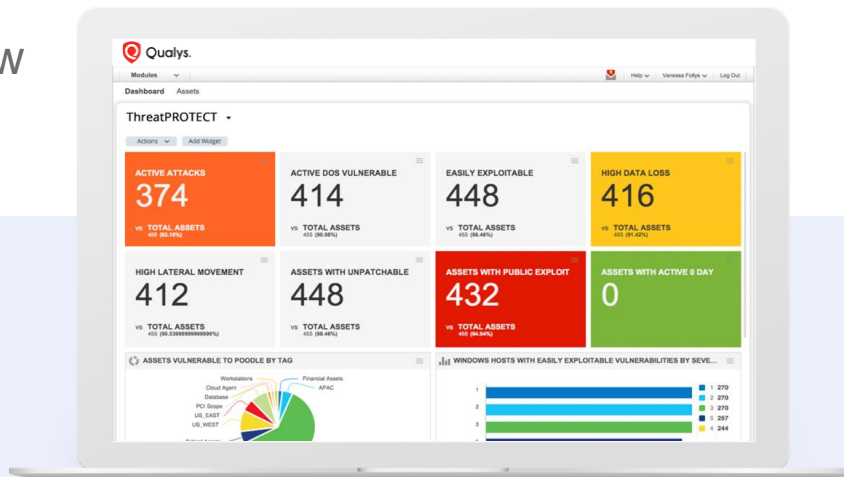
W

Qualys.

Modules

Help Vanessa Follys Log Out

Dashboard Assets

ThreatPROTECT

Actions Add Widget

ACTIVE ATTACKS
374
vs TOTAL ASSETS
455 (82.19%)

ACTIVE DOS VULNERABLE
414
vs TOTAL ASSETS
455 (90.98%)

EASILY EXPLOITABLE
448
vs TOTAL ASSETS
455 (98.46%)

HIGH DATA LOSS
416
vs TOTAL ASSETS
455 (91.42%)

HIGH LATERAL MOVEMENT
412
vs TOTAL ASSETS
455 (90.53999999999999%)

ASSETS WITH UNPATCHABLE
448
vs TOTAL ASSETS
455 (98.46%)

ASSETS WITH PUBLIC EXPLOIT
432
vs TOTAL ASSETS
455 (94.94%)

ASSETS WITH ACTIVE 0 DAY
0

ASSETS VULNERABLE TO POODLE BY TAG

Workstations
Cloud Agent
Database
PCI Scope
US_EAST
US_WEST
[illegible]
Financial Assets
APAC

WINDOWS HOSTS WITH EASILY EXPLOITABLE VULNERABILITIES BY SEVE...

1
2
3

1 270
2 270
3 270
5 257
4 244